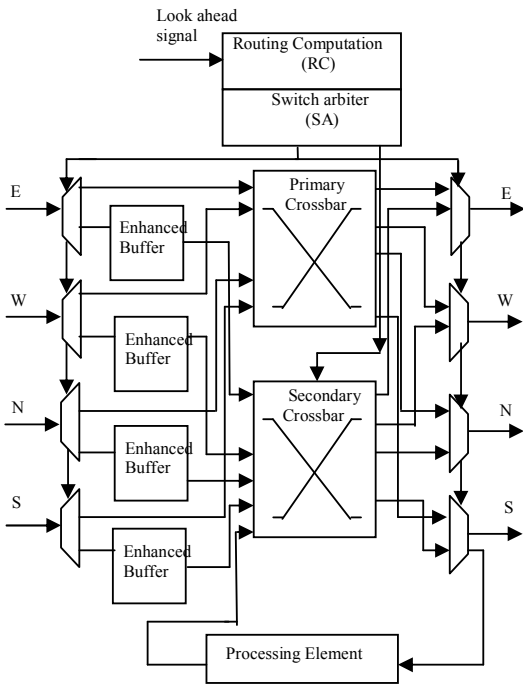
Look ahead signal

Routing Computation (RC)

Switch arbiter (SA)

E

Enhanced Buffer

Primary Crossbar

E

W

Enhanced Buffer

W

N

Enhanced Buffer

Secondary Crossbar

N

S

Enhanced Buffer

S

Processing Element